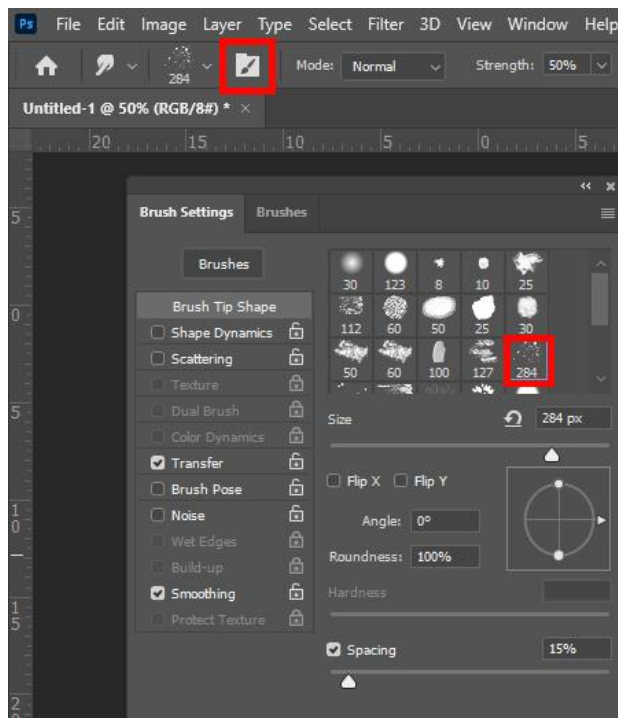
Ps File Edit Image Layer Type Select Filter 3D View Window Help

284 Mode: Normal Strength: 50%

Untitled-1 @ 50% (RGB/8#) * ×

20 15 10 5 0 5

5 0 5 1 0 1 5 2

Brush Settings Brushes

Brushes

Brush Tip Shape
Shape Dynamics
Scattering
Texture
Dual Brush
Color Dynamics
Transfer
Brush Pose
Noise
Wet Edges
Build-up
Smoothing
Protect Texture

30 123 8 10 25
112 60 50 25 30
50 60 100 127 284

Size 284 px

Flip X Flip Y

Angle: 0°

Roundness: 100%

Hardness

Spacing 15%